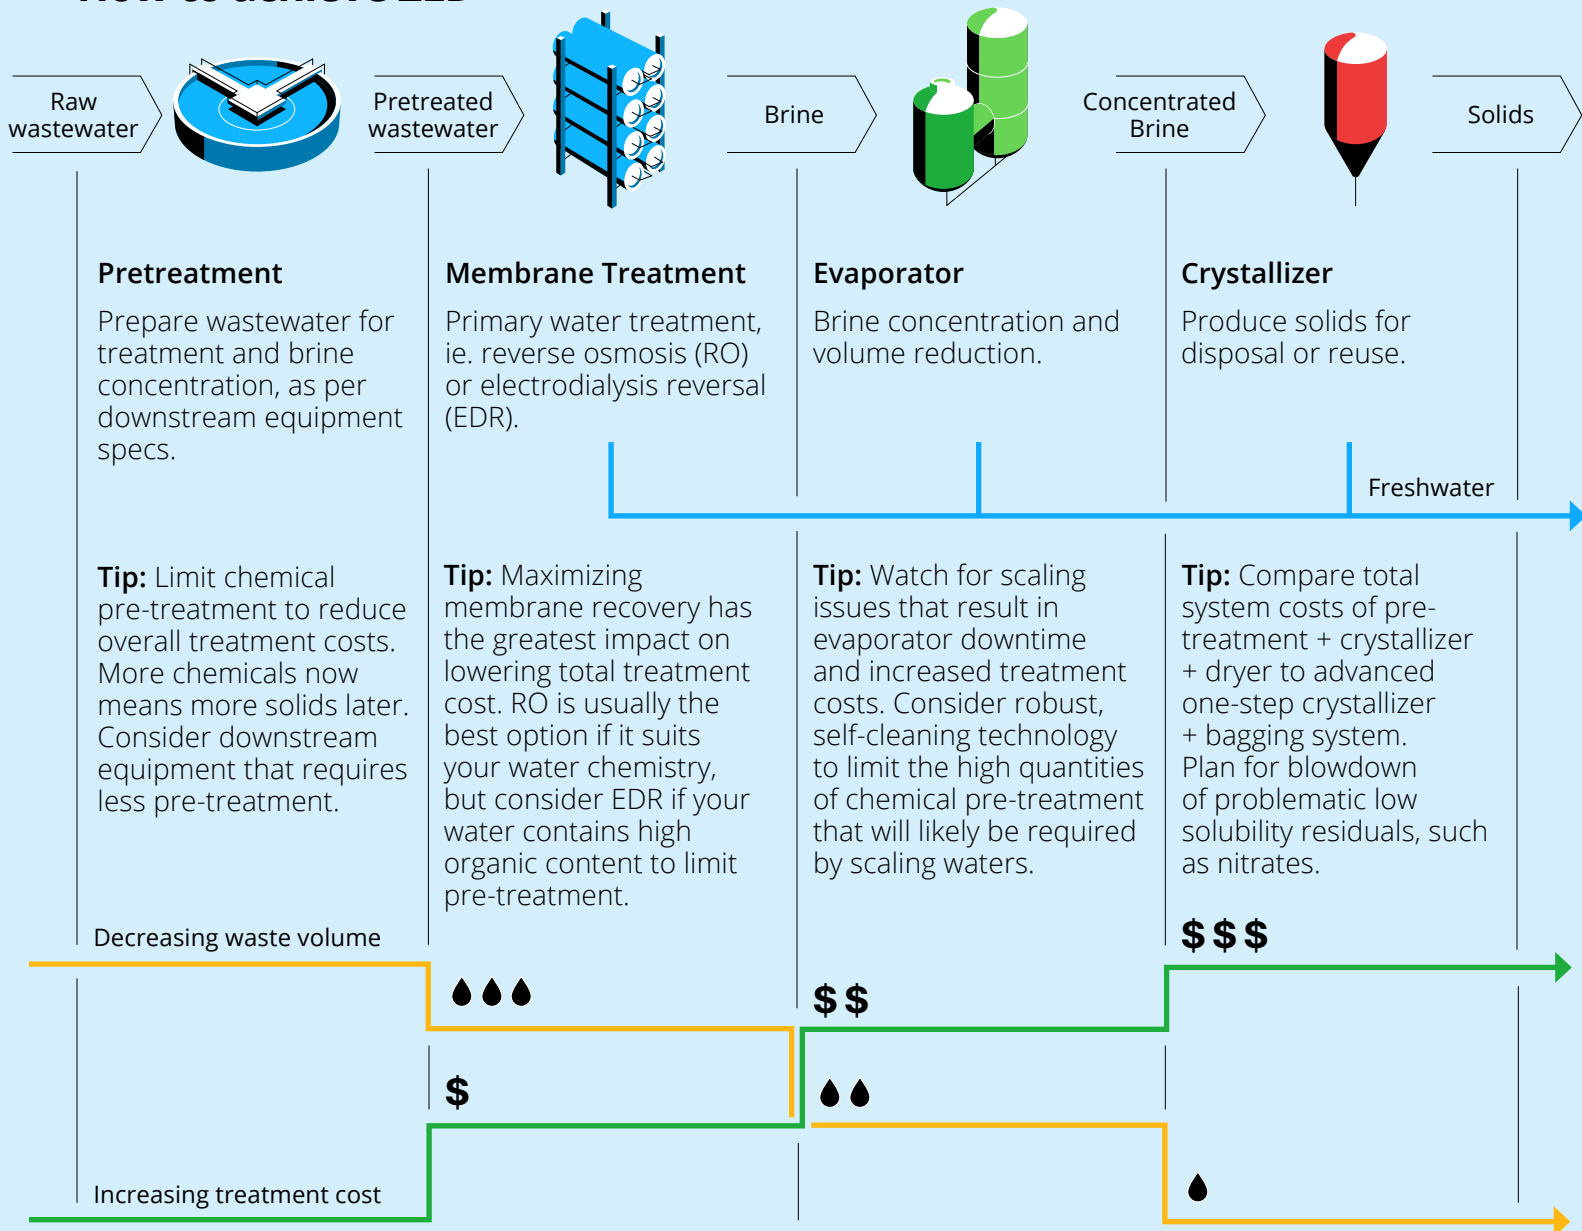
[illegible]

Raw wastewater

Pretreated wastewater

Brine

Concentrated Brine

Solids

Pretreatment

Prepare wastewater for treatment and brine concentration, as per downstream equipment specs.

Membrane Treatment

Primary water treatment, ie. reverse osmosis (RO) or electrodialysis reversal (EDR).

Evaporator

Brine concentration and volume reduction.

Crystallizer

Produce solids for disposal or reuse.

Freshwater

Tip: Limit chemical pre-treatment to reduce overall treatment costs. More chemicals now means more solids later. Consider downstream equipment that requires less pre-treatment.

Tip: Maximizing membrane recovery has the greatest impact on lowering total treatment cost. RO is usually the best option if it suits your water chemistry, but consider EDR if your water contains high organic content to limit pre-treatment.

Tip: Watch for scaling issues that result in evaporator downtime and increased treatment costs. Consider robust, self-cleaning technology to limit the high quantities of chemical pre-treatment that will likely be required by scaling waters.

Tip: Compare total system costs of pre-treatment + crystallizer + dryer to advanced one-step crystallizer + bagging system. Plan for blowdown of problematic low solubility residuals, such as nitrates.

Decreasing waste volume

$ $ $

$ $

$

Increasing treatment cost